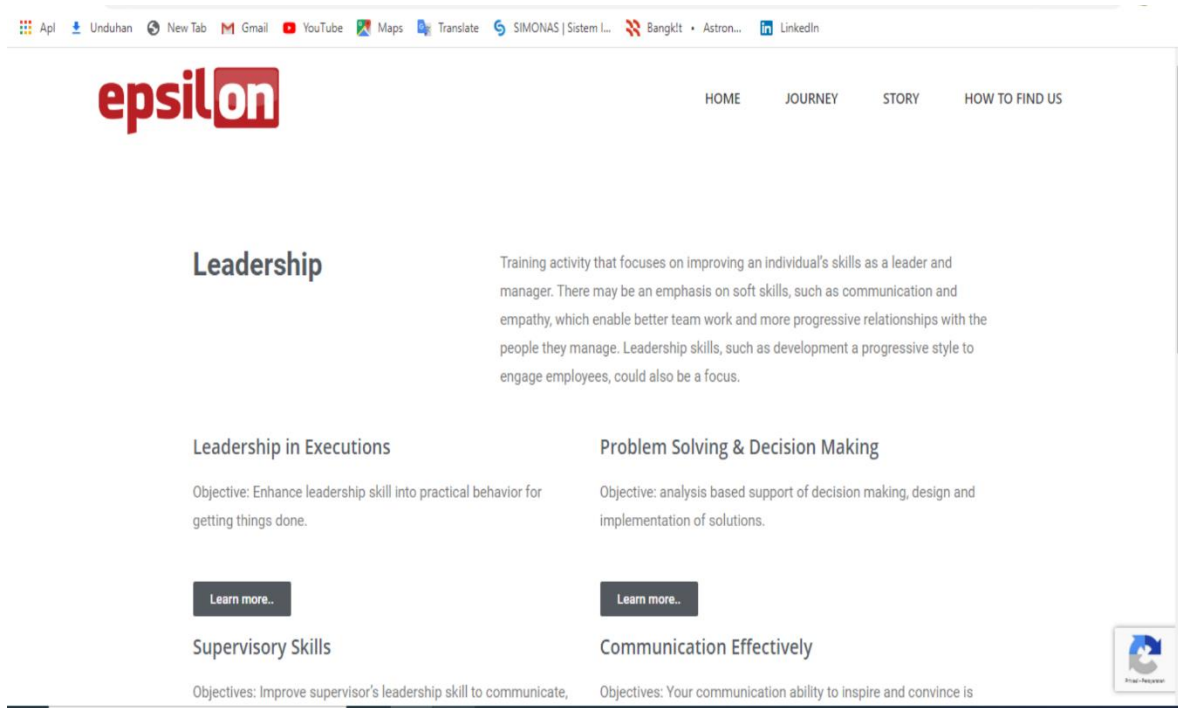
Apl Unduhan New Tab Gmail YouTube Maps Translate SIMONAS | Sistem I... BangkIt • Astron... LinkedIn

epsilon

HOME JOURNEY STORY HOW TO FIND US

Leadership

Training activity that focuses on improving an individual's skills as a leader and manager. There may be an emphasis on soft skills, such as communication and empathy, which enable better team work and more progressive relationships with the people they manage. Leadership skills, such as development a progressive style to engage employees, could also be a focus.

Leadership in Executions

Objective: Enhance leadership skill into practical behavior for getting things done.

Learn more..

Problem Solving & Decision Making

Objective: analysis based support of decision making, design and implementation of solutions.

Learn more..

Supervisory Skills

Objectives: Improve supervisor's leadership skill to communicate,

Communication Effectively

Objectives: Your communication ability to inspire and convince is

Privacy - Persyaratan